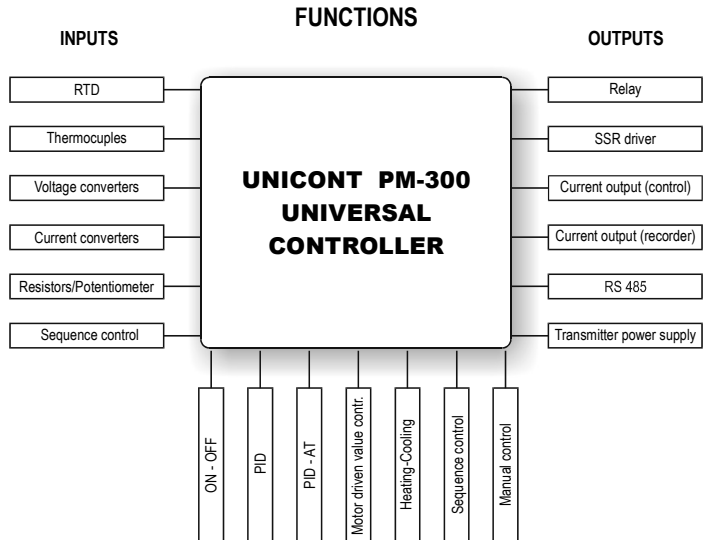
FUNCTIONS

INPUTS

OUTPUTS

RTD

Thermocuples

Voltage converters

Current converters

Resistors/Potentiometer

Sequence control

UNICONT PM-300
UNIVERSAL
CONTROLLER

Relay

SSR driver

Current output (control)

Current output (recorder)

RS 485

Transmitter power supply

ON - OFF

PID

PID - AT

Motor driven value contr.

Heating-Cooling

Sequence control

Manual control